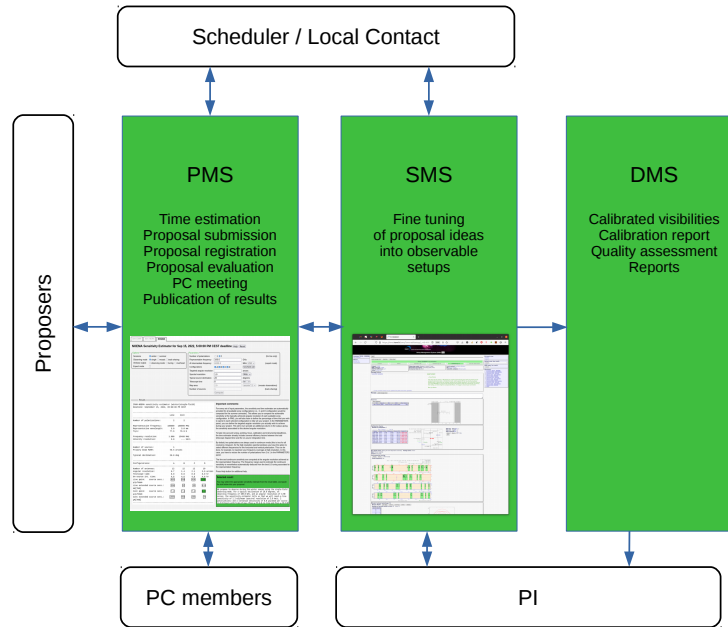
Scheduler / Local Contact

Proposers

PMS

Time estimation
Proposal submission
Proposal registration
Proposal evaluation
PC meeting
Publication of results

SMS

Fine tuning
of proposal ideas
into observable
setups

DMS

Calibrated visibilities
Calibration report
Quality assessment
Reports

PC members

PI